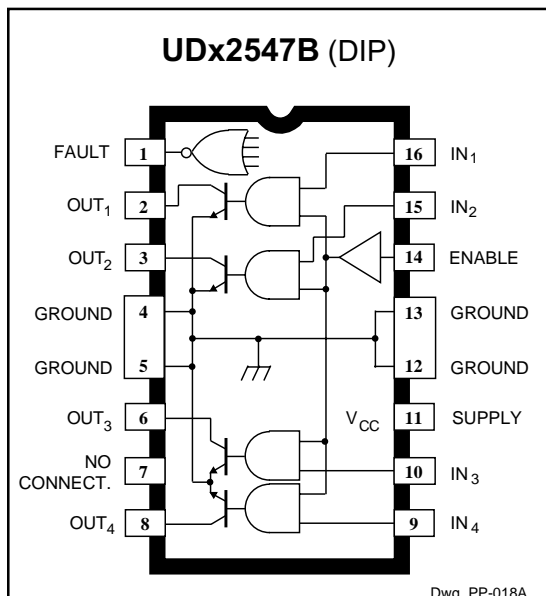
**UDx2547B** (DIP)

FAULT 1
OUT$_1$ 2
OUT$_2$ 3
GROUND 4
GROUND 5
OUT$_3$ 6
NO CONNECT. 7
OUT$_4$ 8

16 IN$_1$
15 IN$_2$
14 ENABLE
13 GROUND
12 GROUND
11 SUPPLY
10 IN$_3$
9 IN$_4$

V$_{CC}$

Dwg. PP-018A